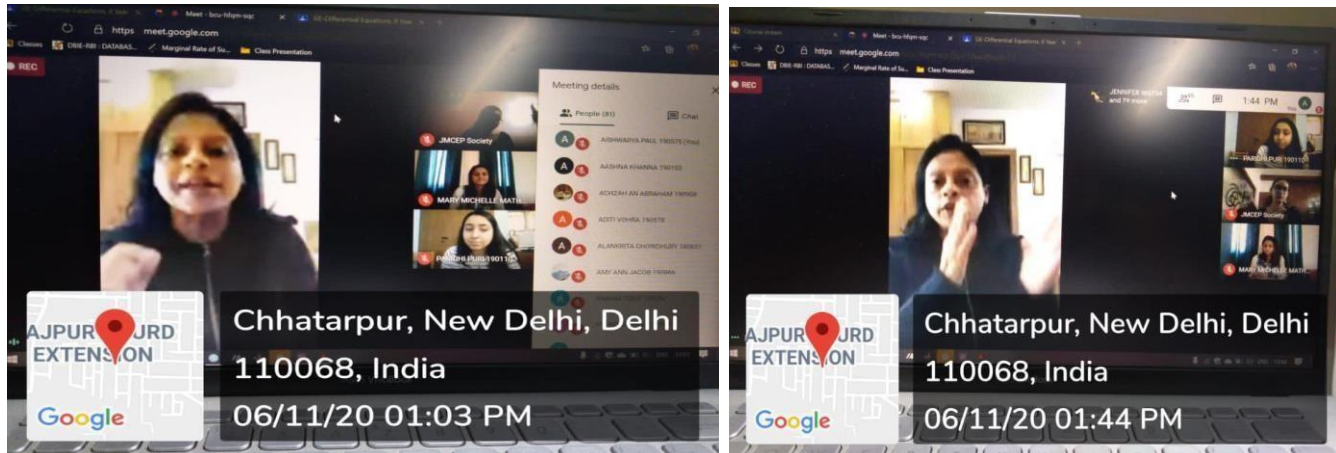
Meet - bcu-hfqm-sqc
SE-Differential Equations, II Year
https meet.google.com
Classes DBIE-RBI : DATABAS... Marginal Rate of Su... Class Presentation
REC
Meeting details
People (81)
Chat
JMCEP Society
MARY MICHELLE MATH
PARIDHI PURI 190115
AISHWARYA PAUL 190575 (You)
AASHNA KHANNA 190153
ADHZAH AN ABRAHAM 190008
ADITI VOHRA 190578
ALANKRITA CHOWDHURY 190557
AMY ANN JACOB 190066
AJPUR URD EXTENSION
Google
Chhatarpur, New Delhi, Delhi 110068, India
06/11/20 01:03 PM

Meet - bcu-hfqm-sqc
SE-Differential Equations, II Year
https meet.google.com
Classes DBIE-RBI : DATABAS... Marginal Rate of Su... Class Presentation
REC
JENNIFER MATHA and 79 more
1:44 PM
PARIDHI PURI 190115
JMCEP Society
MARY MICHELLE MATH
AJPUR URD EXTENSION
Google
Chhatarpur, New Delhi, Delhi 110068, India
06/11/20 01:44 PM